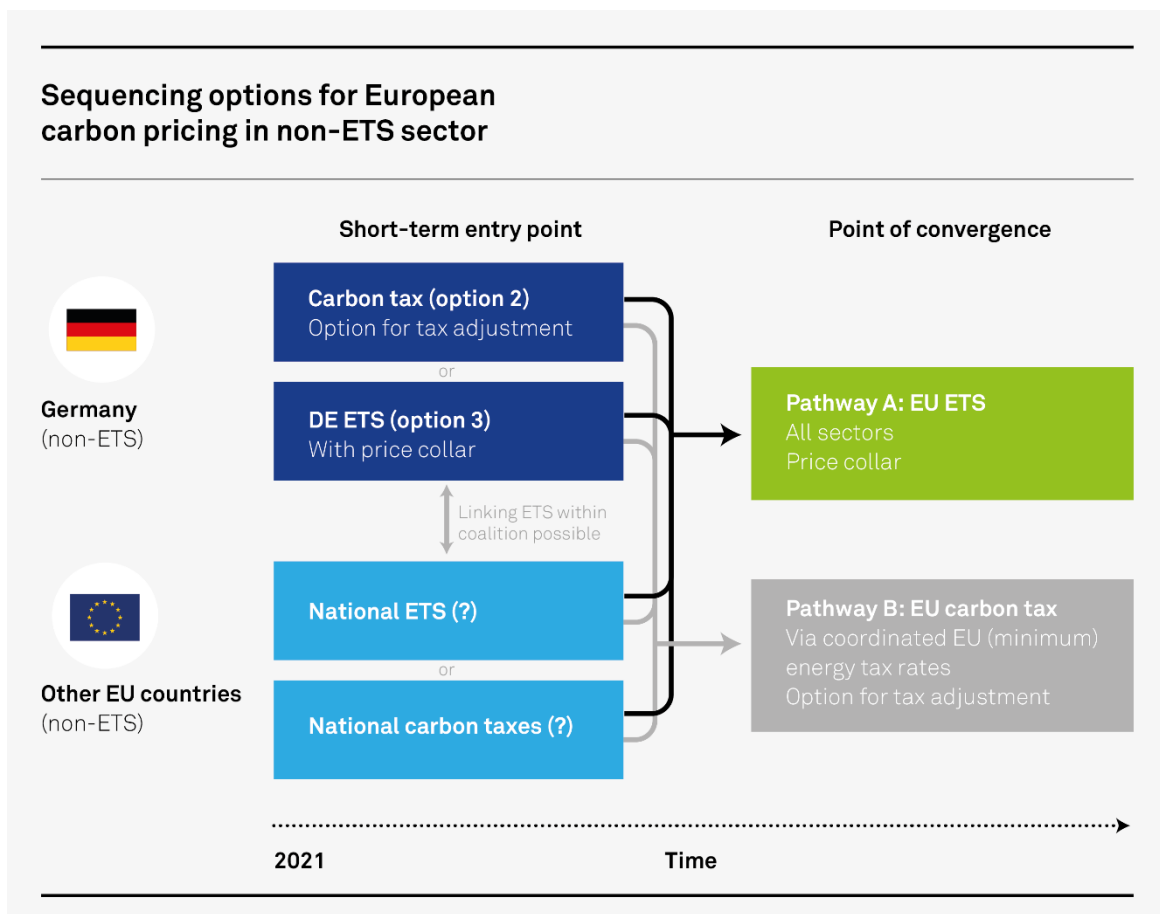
Sequencing options for European carbon pricing in non-ETS sector

Short-term entry point

Point of convergence

Germany
(non-ETS)

Carbon tax (option 2)
Option for tax adjustment

or

DE ETS (option 3)
With price collar

Linking ETS within coalition possible

Other EU countries
(non-ETS)

National ETS (?)

or

National carbon taxes (?)

Pathway A: EU ETS
All sectors
Price collar

Pathway B: EU carbon tax
Via coordinated EU (minimum) energy tax rates
Option for tax adjustment

2021

Time